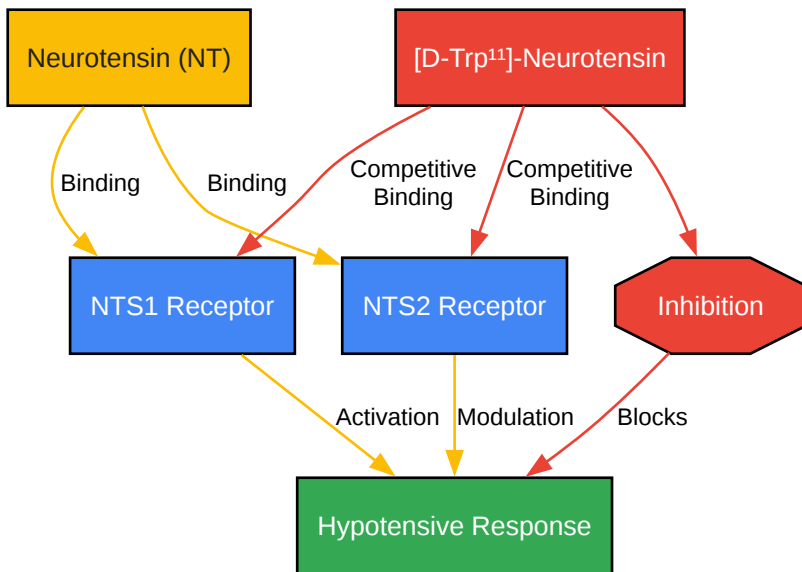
Neurotensin (NT)

[D-Trp$^{11}$]-Neurotensin

Binding

Binding

Competitive Binding

Competitive Binding

NTS1 Receptor

NTS2 Receptor

Inhibition

Activation

Modulation

Blocks

Hypotensive Response